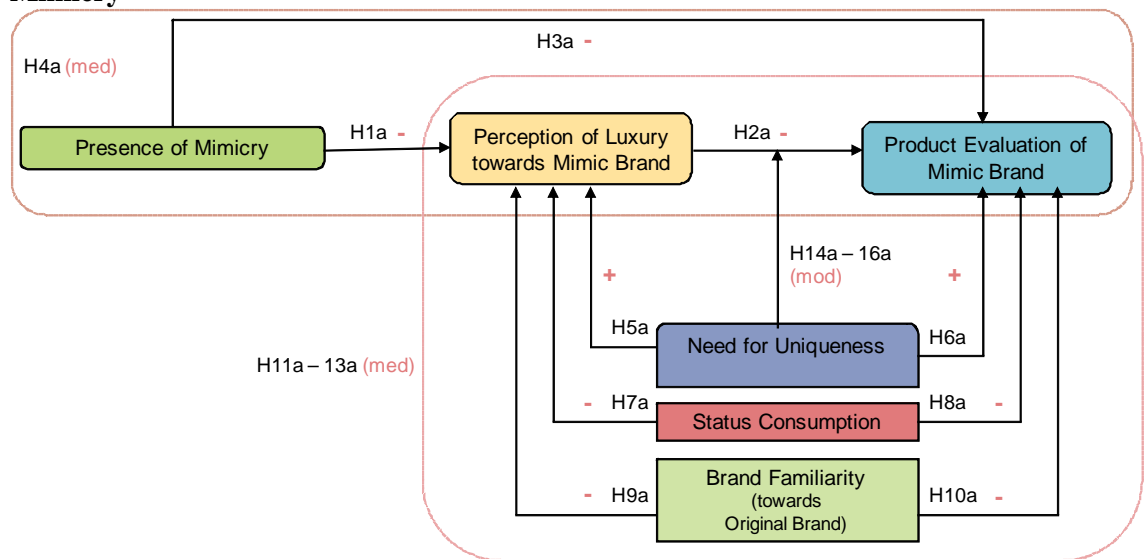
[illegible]

H4a (med)

H3a -

Presence of Mimicry

H1a -

Perception of Luxury towards Mimic Brand

H2a -

Product Evaluation of Mimic Brand

H14a – 16a (mod)

+

+

H5a

Need for Uniqueness

H6a

H11a – 13a (med)

- H7a

Status Consumption

H8a -

- H9a

Brand Familiarity (towards Original Brand)

H10a -